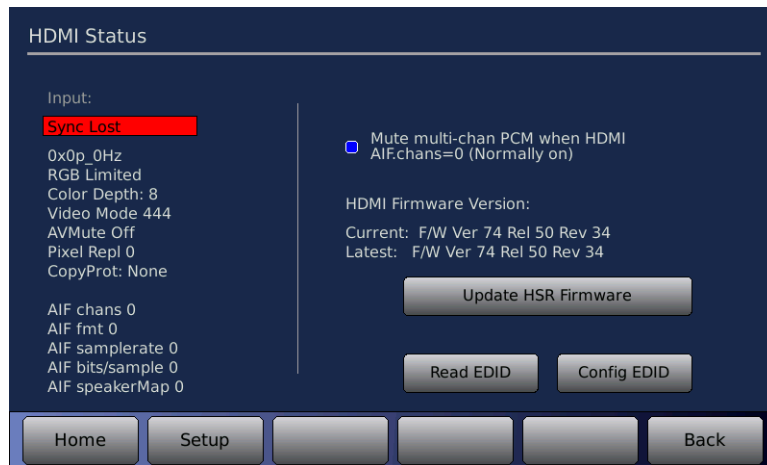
HDMI Status

Input:

Sync Lost

0x0p_0Hz
RGB Limited
Color Depth: 8
Video Mode 444
AVMute Off
Pixel Repl 0
CopyProt: None

AIF chans 0
AIF fmt 0
AIF samplerate 0
AIF bits/sample 0
AIF speakerMap 0

Mute multi-chan PCM when HDMI AIF.chans=0 (Normally on)

HDMI Firmware Version:

Current: F/W Ver 74 Rel 50 Rev 34
Latest: F/W Ver 74 Rel 50 Rev 34

Update HSR Firmware

Read EDID

Config EDID

Home

Setup

Back